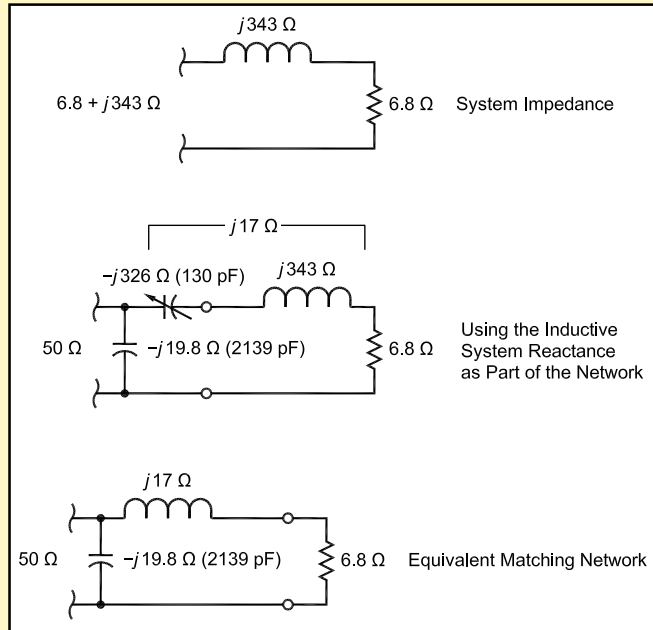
$j343\ \Omega$

$6.8 + j343\ \Omega$

$6.8\ \Omega$ System Impedance

$j17\ \Omega$

$-j326\ \Omega$ (130 pF)

$j343\ \Omega$

$50\ \Omega$

$-j19.8\ \Omega$ (2139 pF)

$6.8\ \Omega$

Using the Inductive System Reactance as Part of the Network

$j17\ \Omega$

$50\ \Omega$

$-j19.8\ \Omega$ (2139 pF)

$6.8\ \Omega$ Equivalent Matching Network